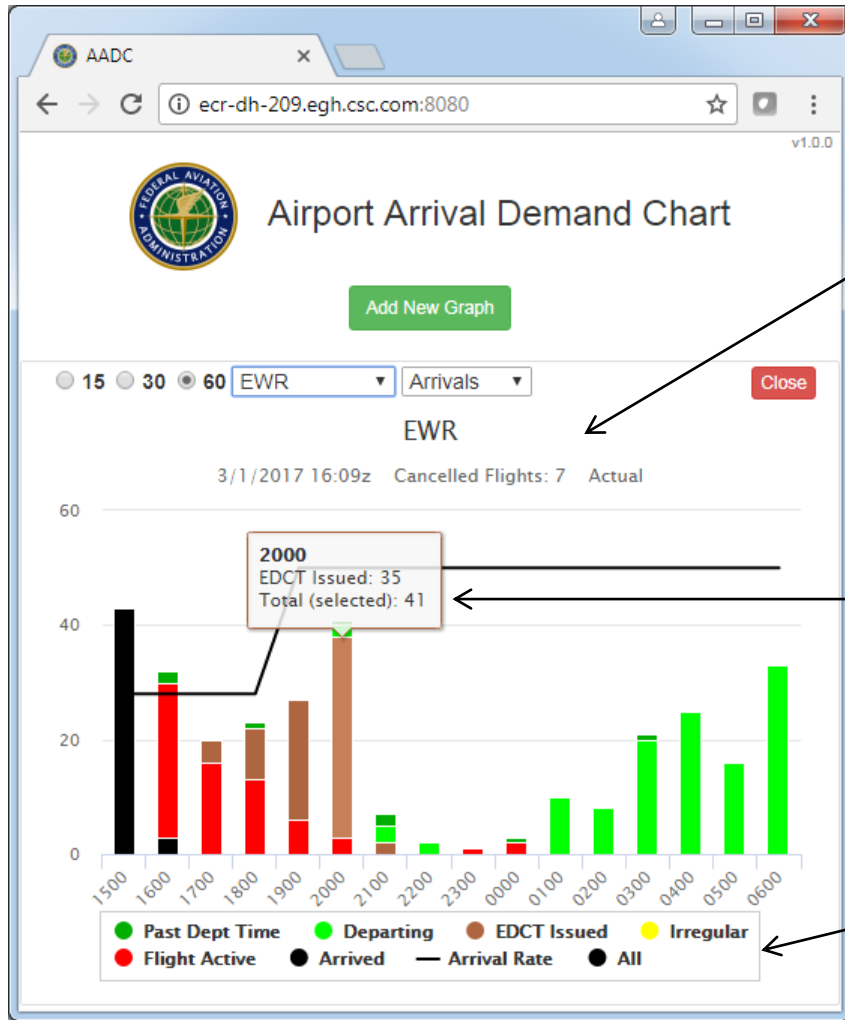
AADC

ecr-dh-209.egh.csc.com:8080

v1.0.0

FEDERAL AVIATION ADMINISTRATION

Airport Arrival Demand Chart

Add New Graph

15 30 60 EWR Arrivals

Close

EWR

3/1/2017 16:09z Cancelled Flights: 7 Actual

60
40
20
0

2000
EDCT Issued: 35
Total (selected): 41

1500 1600 1700 1800 1900 2000 2100 2200 2300 0000 0100 0200 0300 0400 0500 0600

Past Dept Time Departing EDCT Issued Irregular
Flight Active Arrived Arrival Rate All